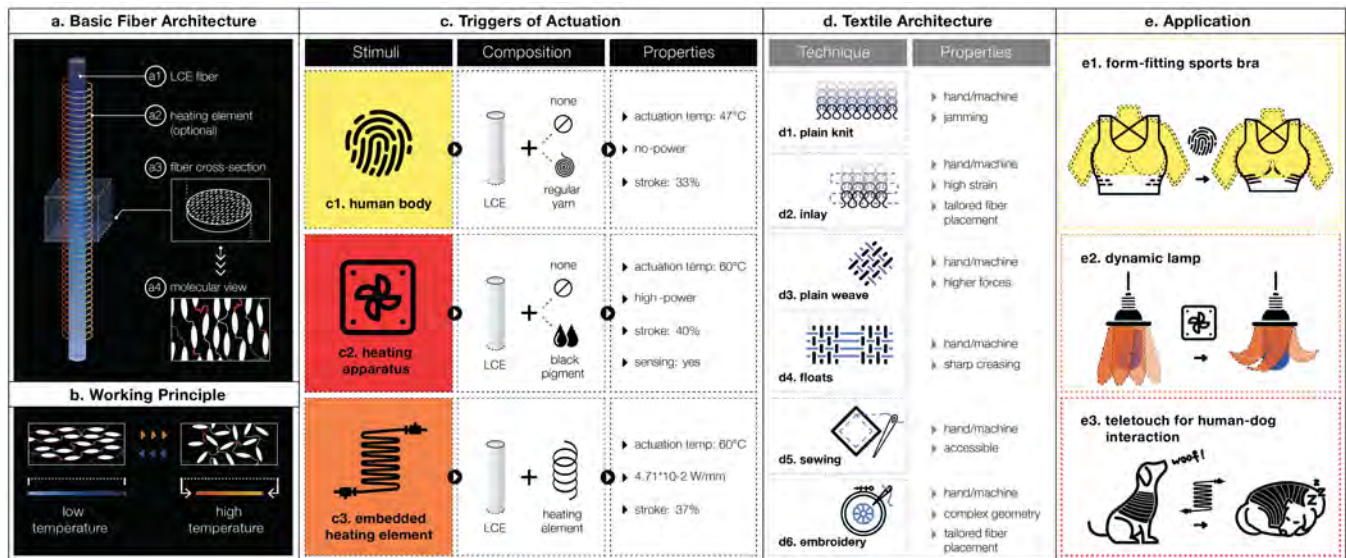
a. Basic Fiber Architecture

a1 LCE fiber
a2 heating element (optional)
a3 fiber cross-section
a4 molecular view

b. Working Principle

low temperature
high temperature

c. Triggers of Actuation

| Stimuli | Composition | Properties |
|---|---|---|
| c1. human body | LCE + none / regular yarn | actuation temp: 47°C; no-power; stroke: 33% |
| c2. heating apparatus | LCE + none / black pigment | actuation temp: 60°C; high-power; stroke: 40%; sensing: yes |
| c3. embedded heating element | LCE + heating element | actuation temp: 60°C; 4.71*10-2 W/mm; stroke: 37% |

d. Textile Architecture

| Technique | Properties |
|---|---|
| d1. plain knit | hand/machine; jamming |
| d2. inlay | hand/machine; high strain; tailored fiber placement |
| d3. plain weave | hand/machine; higher forces |
| d4. floats | hand/machine; sharp creasing |
| d5. sewing | hand/machine; accessible |
| d6. embroidery | hand/machine; complex geometry; tailored fiber placement |

e. Application

e1. form-fitting sports bra

e2. dynamic lamp

e3. teletouch for human-dog interaction

woof!

z z